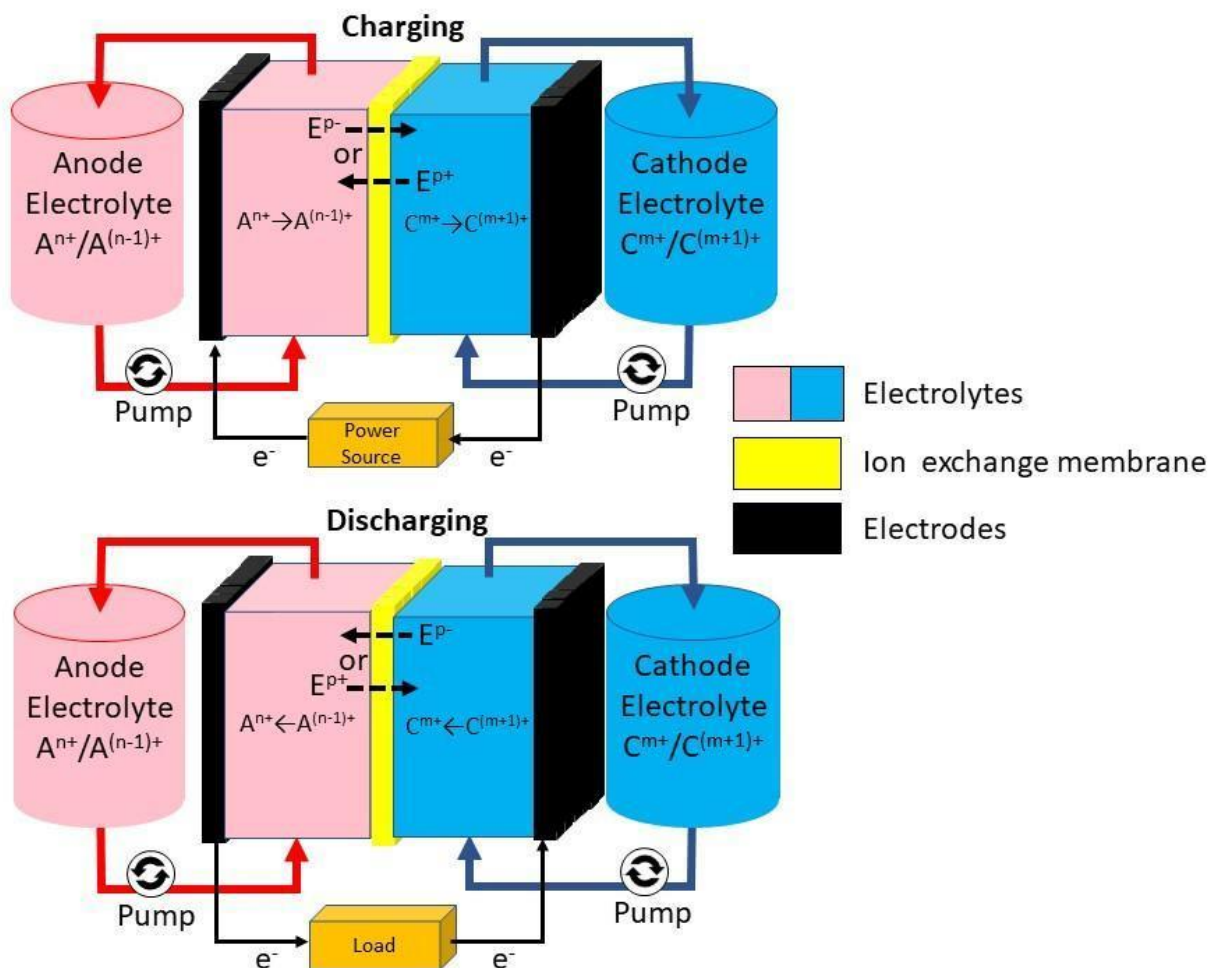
Charging

Anode Electrolyte $A^{n+}/A^{(n-1)+}$

$E^{p-}$
or
$E^{p+}$

$A^{n+} \rightarrow A^{(n-1)+}$

$C^{m+} \rightarrow C^{(m+1)+}$

Cathode Electrolyte $C^{m+}/C^{(m+1)+}$

Pump

Pump

$e^-$

Power Source

$e^-$

Electrolytes

Ion exchange membrane

Electrodes

Discharging

Anode Electrolyte $A^{n+}/A^{(n-1)+}$

$E^{p-}$
or
$E^{p+}$

$A^{n+} \leftarrow A^{(n-1)+}$

$C^{m+} \leftarrow C^{(m+1)+}$

Cathode Electrolyte $C^{m+}/C^{(m+1)+}$

Pump

Pump

$e^-$

Load

$e^-$